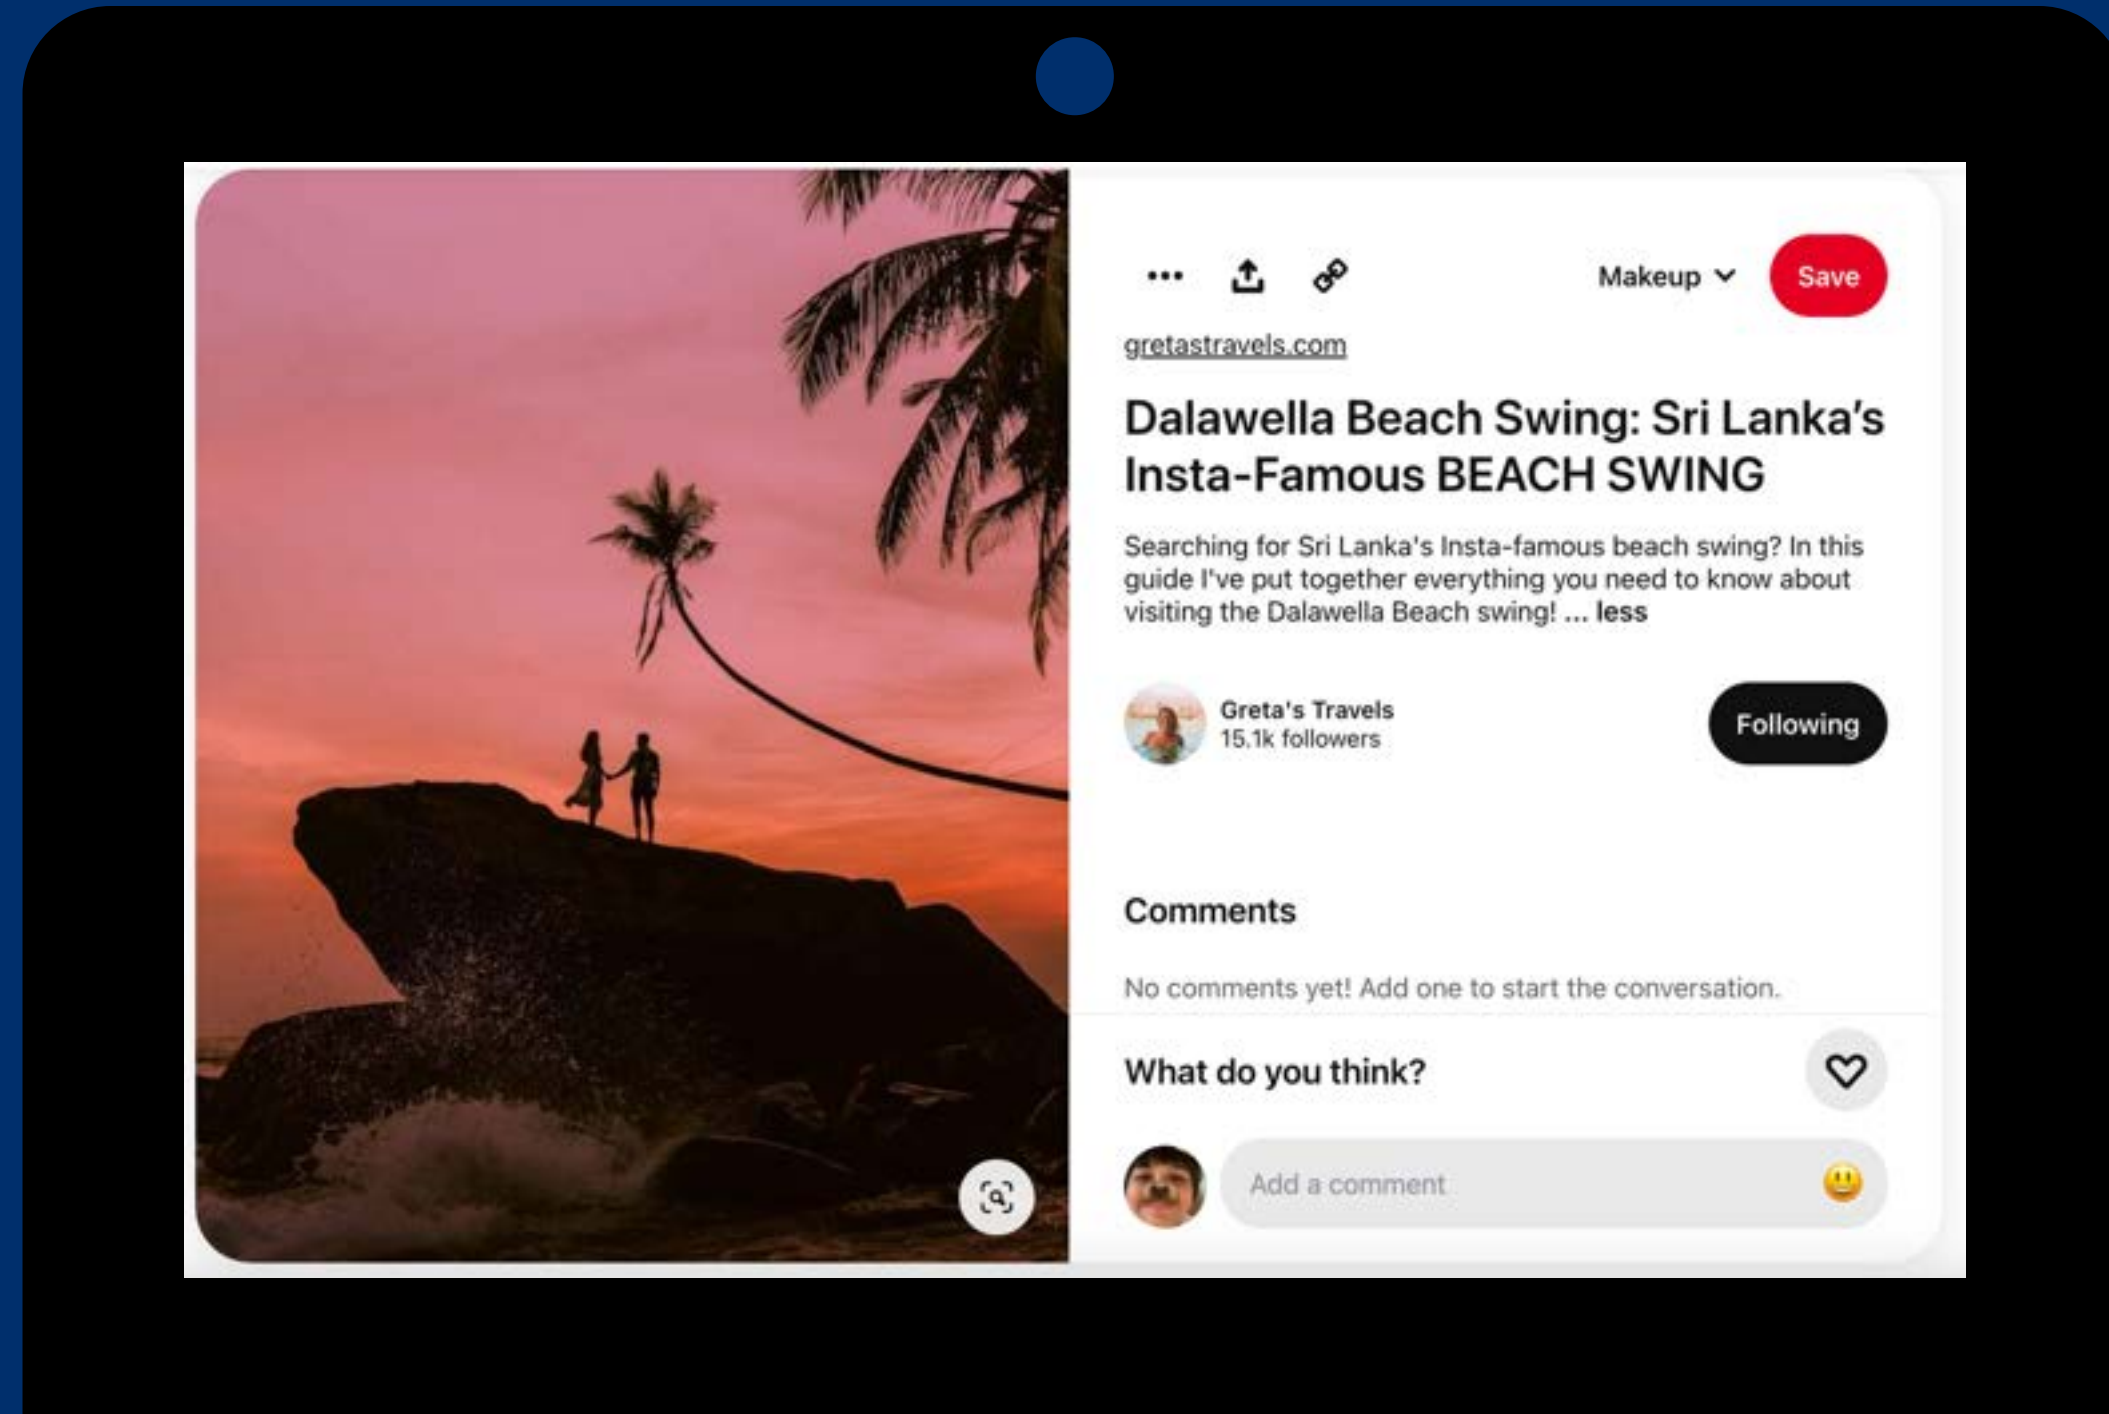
Makeup Save

gretastravels.com

Dalawella Beach Swing: Sri Lanka's Insta-Famous BEACH SWING

Searching for Sri Lanka's Insta-famous beach swing? In this guide I've put together everything you need to know about visiting the Dalawella Beach swing! ... less

Greta's Travels
15.1k followers

Following

Comments

No comments yet! Add one to start the conversation.

What do you think?

Add a comment